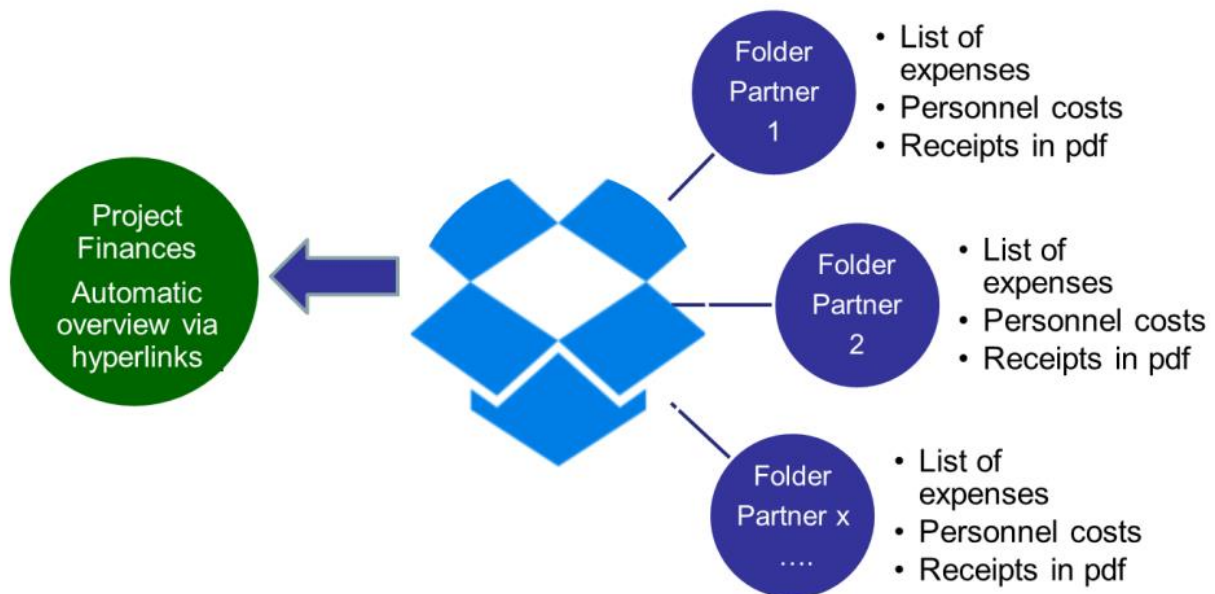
Project Finances
Automatic overview via hyperlinks

Folder Partner 1

• List of expenses
• Personnel costs
• Receipts in pdf

Folder Partner 2

• List of expenses
• Personnel costs
• Receipts in pdf

Folder Partner x
….

• List of expenses
• Personnel costs
• Receipts in pdf